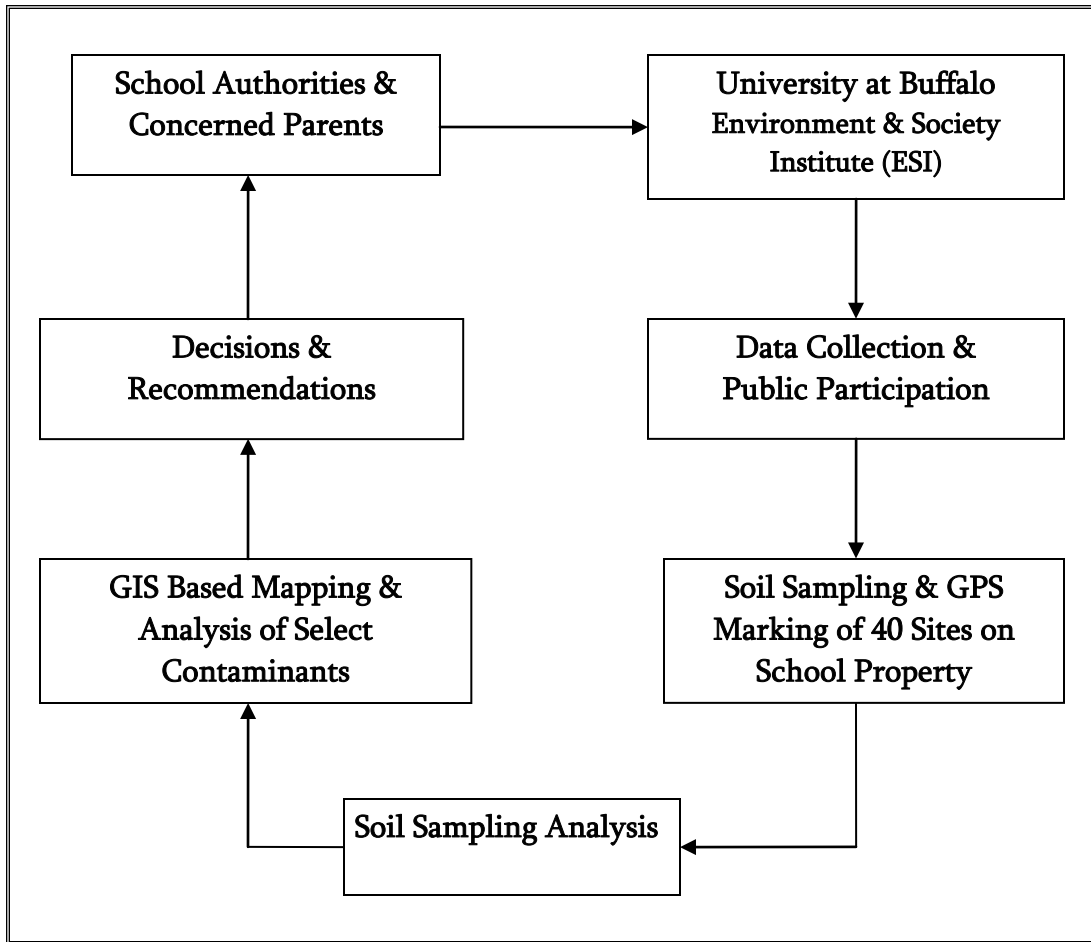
School Authorities & Concerned Parents

University at Buffalo Environment & Society Institute (ESI)

Data Collection & Public Participation

Soil Sampling & GPS Marking of 40 Sites on School Property

Soil Sampling Analysis

GIS Based Mapping & Analysis of Select Contaminants

Decisions & Recommendations